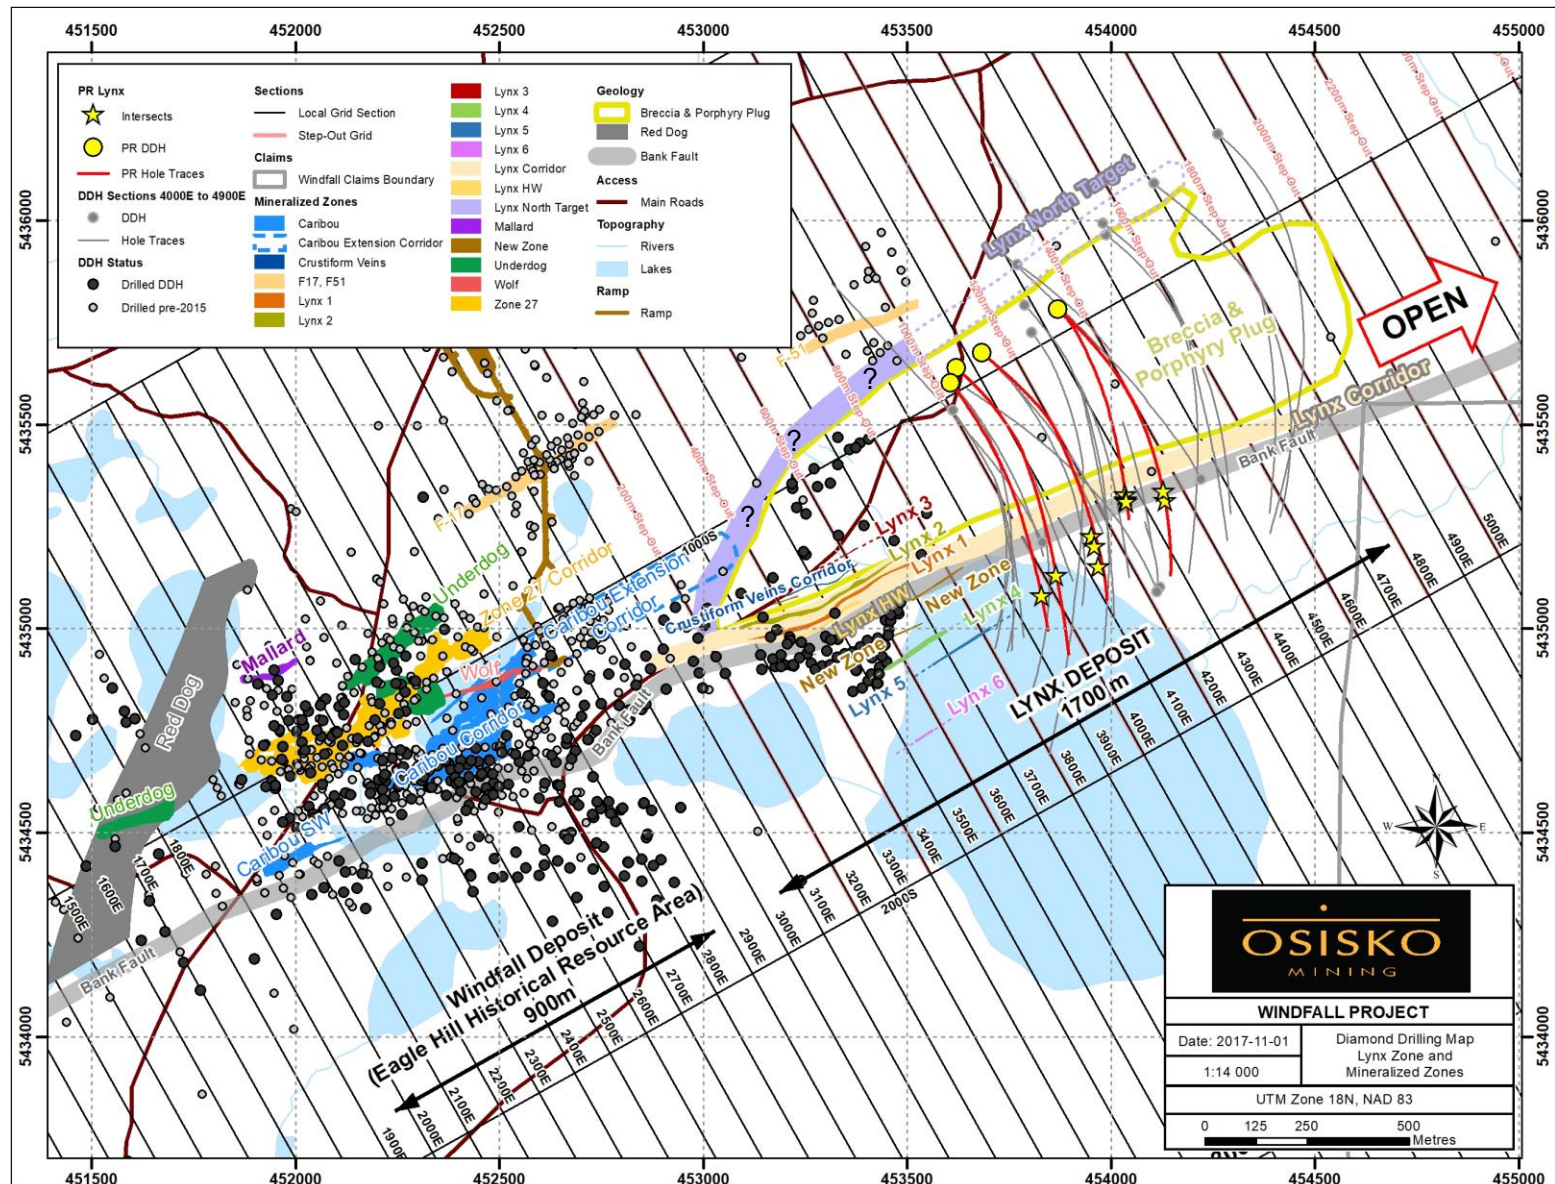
451500 452000 452500 453000 453500 454000 454500 455000

PR Lynx
Intersects
PR DDH
PR Hole Traces
DDH Sections 4000E to 4900E
DDH
Hole Traces
DDH Status
Drilled DDH
Drilled pre-2015

Sections
Local Grid Section
Step-Out Grid
Claims
Windfall Claims Boundary
Mineralized Zones
Caribou
Caribou Extension Corridor
Crustiform Veins
F17, F51
Lynx 1
Lynx 2

Lynx 3
Lynx 4
Lynx 5
Lynx 6
Lynx Corridor
Lynx HW
Lynx North Target
Mallard
New Zone
Underdog
Wolf
Zone 27

Geology
Breccia & Porphyry Plug
Red Dog
Bank Fault
Access
Main Roads
Topography
Rivers
Lakes
Ramp
Ramp

5436000
5435500
5435000
5434500
5434000

Lynx North Target
Breccia & Porphyry Plug
OPEN
Lynx Corridor
Bank Fault
F-51
F-17
Underdog
Zone 27 Corridor
Caribou Extension Corridor
Crustiform Veins Corridor
Lynx 3
Lynx 2
Lynx 1
Lynx HW
New Zone
Lynx 4
New Zone
Lynx 5
Lynx 6
Mallard
Wolf
Caribou Corridor
Red Dog
Underdog
Caribou SW
Bank Fault
Bank Fault
LYNX DEPOSIT
1700 m
Windfall Deposit
(Eagle Hill Historical Resource Area)
900m

200m Step-Out
400m Step-Out
600m Step-Out
800m Step-Out
1000m Step-Out
1200m Step-Out
1400m Step-Out
1600m Step-Out
1800m Step-Out
2000m Step-Out
2200m Step-Out
1000S
2000S

1500E 1600E 1700E 1800E 1900E 2000E 2100E 2200E 2300E 2400E 2500E 2600E 2700E 2800E 2900E 3000E 3100E 3200E 3300E 3400E 3500E 3600E 3700E 3800E 3900E 4000E 4100E 4200E 4300E 4400E 4500E 4600E 4700E 4800E 4900E 5000E

N
E
S
W

OSISKO
MINING
WINDFALL PROJECT
Date: 2017-11-01
1:14 000
Diamond Drilling Map Lynx Zone and Mineralized Zones
UTM Zone 18N, NAD 83
0 125 250 500
Metres